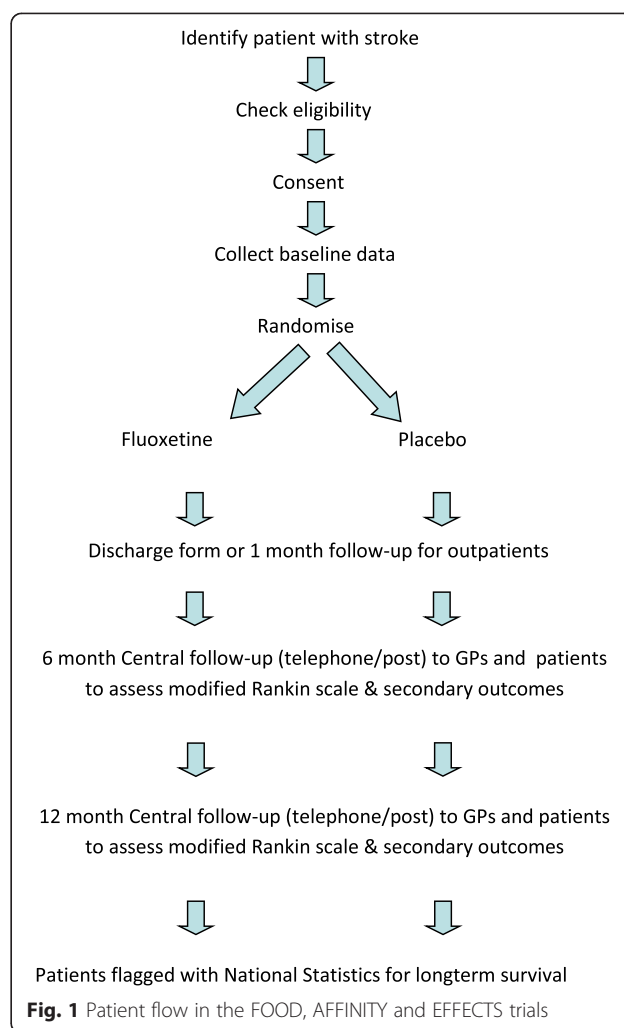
Identify patient with stroke

Check eligibility

Consent

Collect baseline data

Randomise

Fluoxetine

Placebo

Discharge form or 1 month follow-up for outpatients

6 month Central follow-up (telephone/post) to GPs and patients to assess modified Rankin scale & secondary outcomes

12 month Central follow-up (telephone/post) to GPs and patients to assess modified Rankin scale & secondary outcomes

Patients flagged with National Statistics for longterm survival

**Fig. 1** Patient flow in the FOOD, AFFINITY and EFFECTS trials